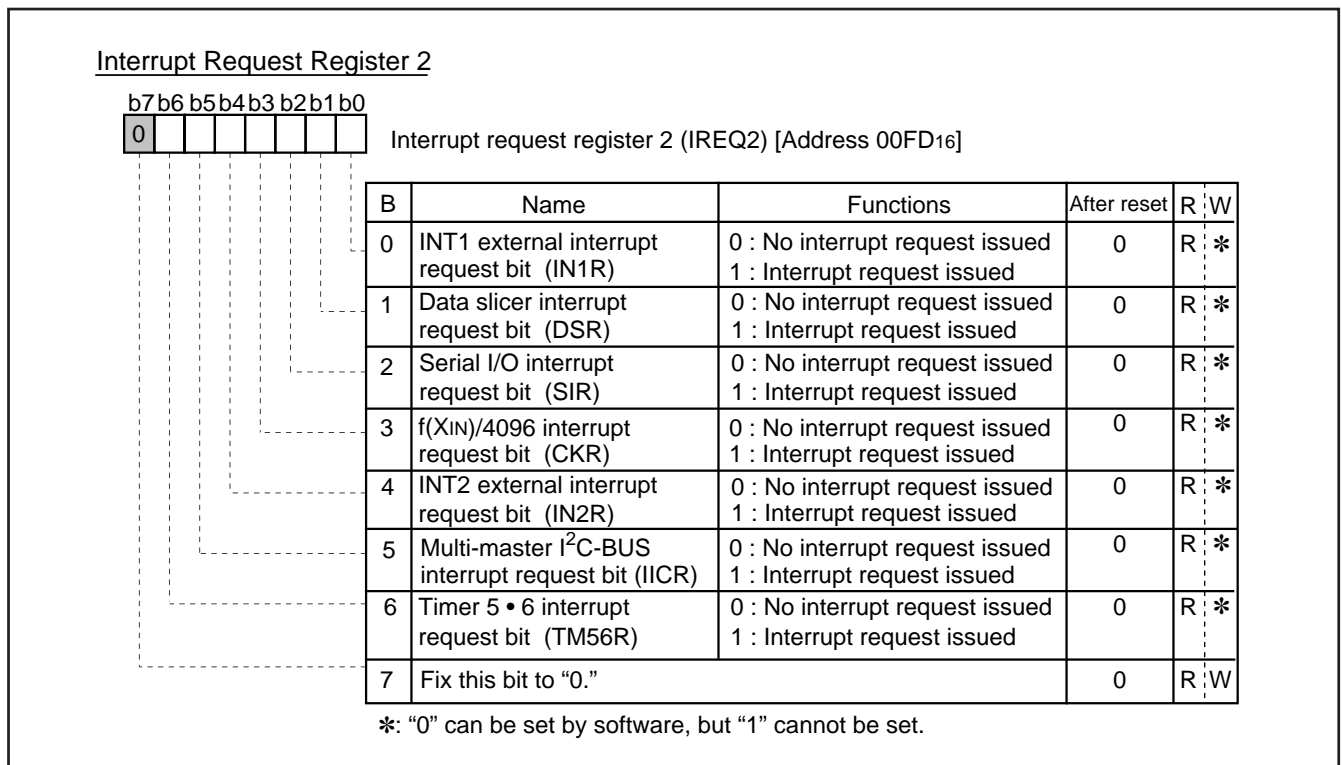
Interrupt Request Register 2

b7 b6 b5 b4 b3 b2 b1 b0

0

Interrupt request register 2 (IREQ2) [Address 00FD$_{16}$]

| B | Name | Functions | After reset | R | W |
|---|---|---|---|---|---|
| 0 | INT1 external interrupt request bit (IN1R) | 0 : No interrupt request issued 1 : Interrupt request issued | 0 | R | ✻ |
| 1 | Data slicer interrupt request bit (DSR) | 0 : No interrupt request issued 1 : Interrupt request issued | 0 | R | ✻ |
| 2 | Serial I/O interrupt request bit (SIR) | 0 : No interrupt request issued 1 : Interrupt request issued | 0 | R | ✻ |
| 3 | f(XIN)/4096 interrupt request bit (CKR) | 0 : No interrupt request issued 1 : Interrupt request issued | 0 | R | ✻ |
| 4 | INT2 external interrupt request bit (IN2R) | 0 : No interrupt request issued 1 : Interrupt request issued | 0 | R | ✻ |
| 5 | Multi-master I$^2$C-BUS interrupt request bit (IICR) | 0 : No interrupt request issued 1 : Interrupt request issued | 0 | R | ✻ |
| 6 | Timer 5 • 6 interrupt request bit (TM56R) | 0 : No interrupt request issued 1 : Interrupt request issued | 0 | R | ✻ |
| 7 | Fix this bit to “0.” | | 0 | R | W |

✻: “0” can be set by software, but “1” cannot be set.